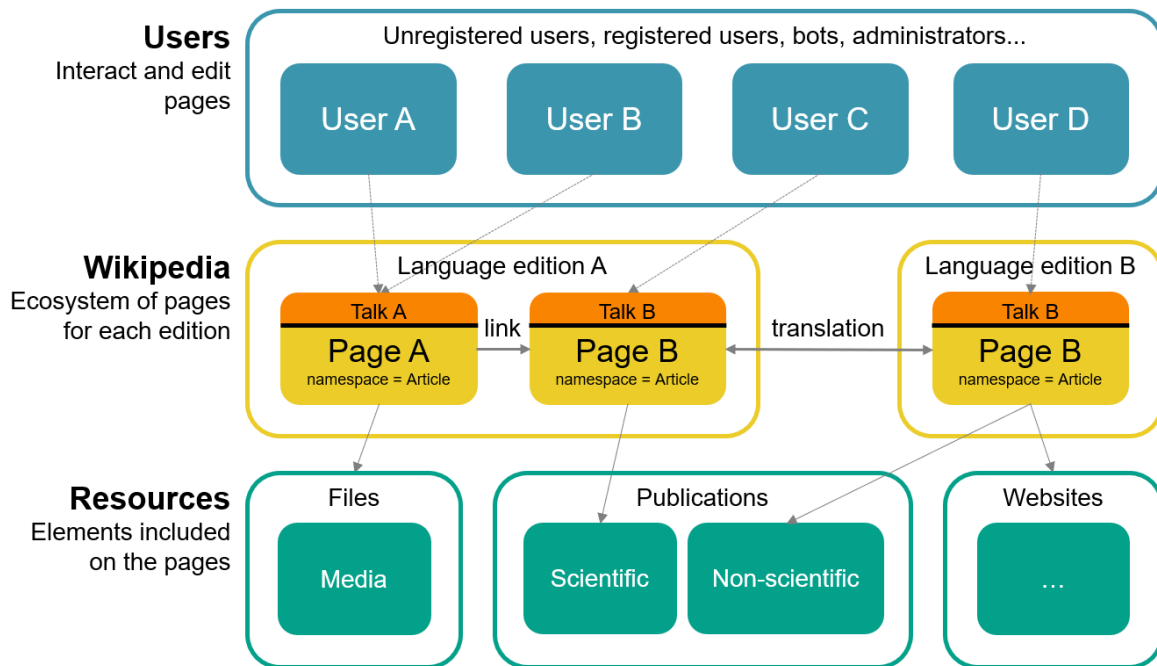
Users
Interact and edit pages

Unregistered users, registered users, bots, administrators...

User A

User B

User C

User D

Wikipedia
Ecosystem of pages for each edition

Language edition A

Talk A
Page A
namespace = Article

link

Talk B
Page B
namespace = Article

translation

Language edition B

Talk B
Page B
namespace = Article

Resources
Elements included on the pages

Files

Media

Publications

Scientific

Non-scientific

Websites

...